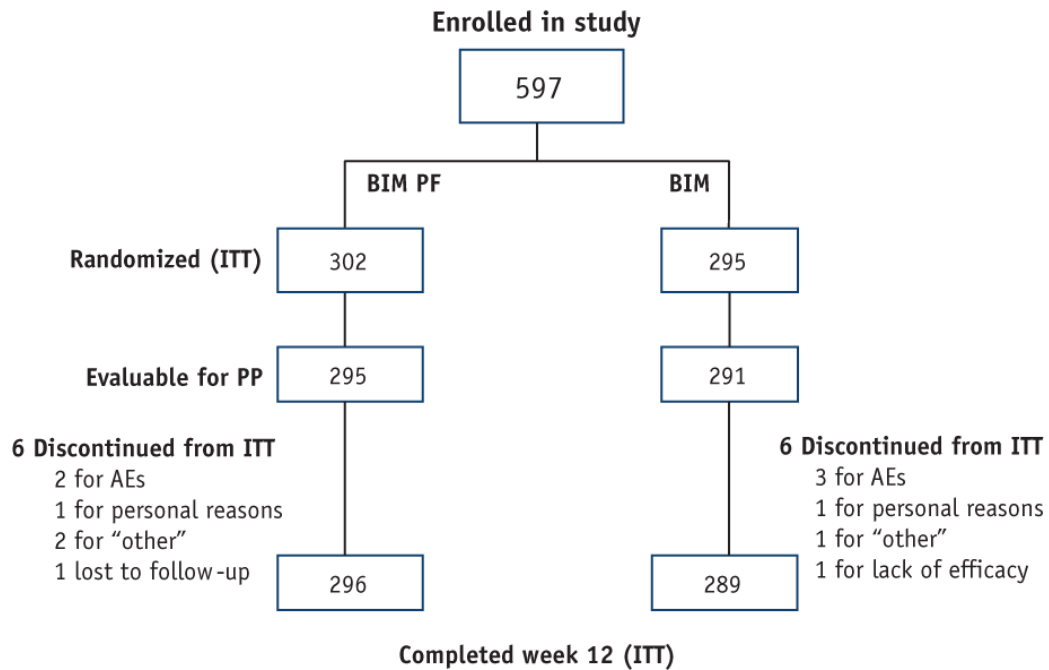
Enrolled in study

597

BIM PF

BIM

Randomized (ITT)

302

295

Evaluable for PP

295

291

6 Discontinued from ITT
2 for AEs
1 for personal reasons
2 for "other"
1 lost to follow-up

296

6 Discontinued from ITT
3 for AEs
1 for personal reasons
1 for "other"
1 for lack of efficacy

289

Completed week 12 (ITT)